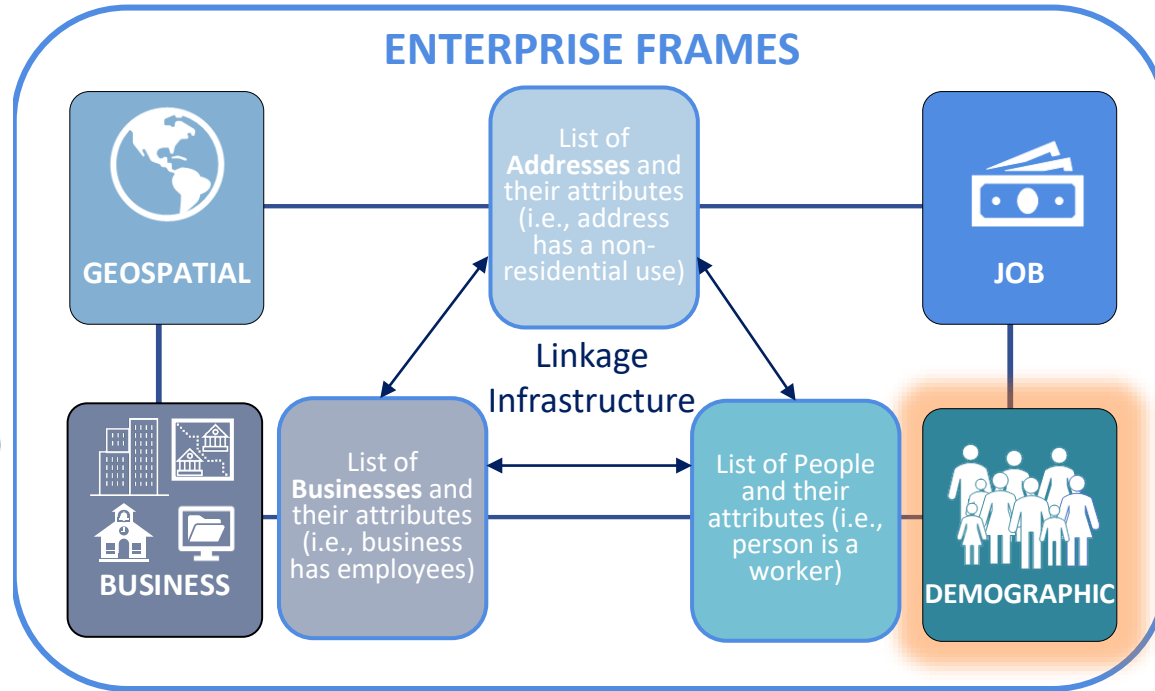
ENTERPRISE FRAMES

GEOSPATIAL

List of **Addresses** and their attributes (i.e., address has a non-residential use)

JOB

Linkage Infrastructure

BUSINESS

List of **Businesses** and their attributes (i.e., business has employees)

List of People and their attributes (i.e., person is a worker)

DEMOGRAPHIC